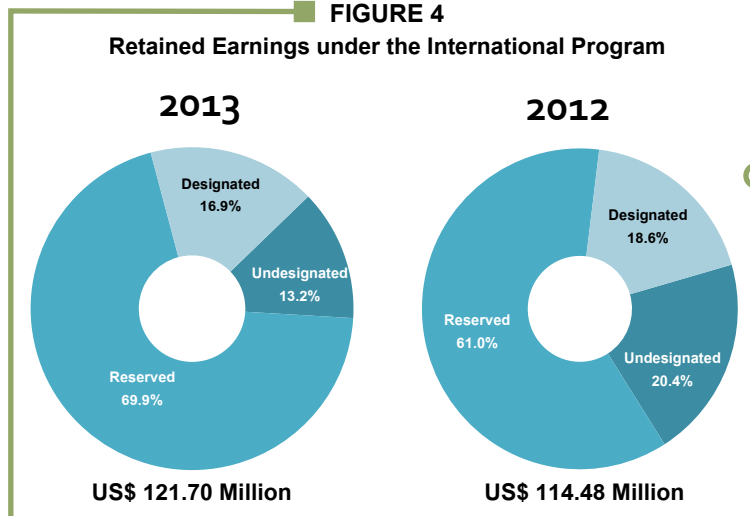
FIGURE 4
Retained Earnings under the International Program

2013

Designated
16.9%

Undesignated
13.2%

Reserved
69.9%

US$ 121.70 Million

2012

Designated
18.6%

Reserved
61.0%

Undesignated
20.4%

US$ 114.48 Million